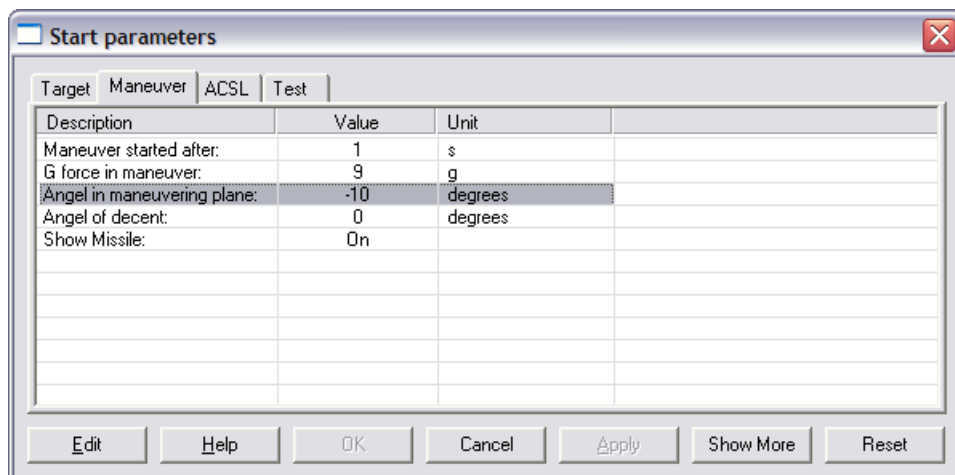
Start parameters

Target | Maneuver | ACSL | Test

| Description | Value | Unit |
|---|---|---|
| Maneuver started after: | 1 | s |
| G force in maneuver: | 9 | g |
| Angel in maneuvering plane: | -10 | degrees |
| Angel of decent: | 0 | degrees |
| Show Missile: | On | |

Edit | Help | OK | Cancel | Apply | Show More | Reset